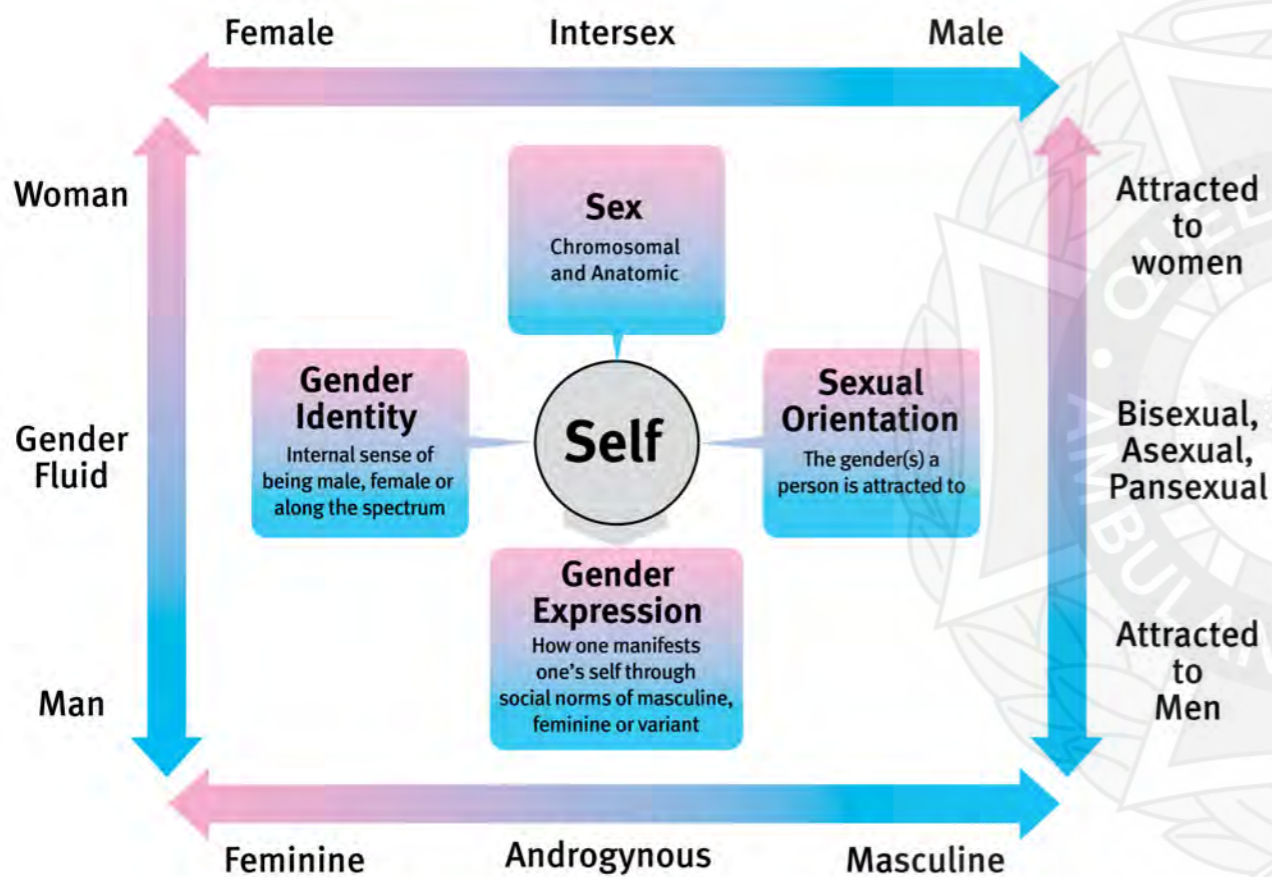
Female Intersex Male

Woman

Gender Fluid

Man

Sex
Chromosomal and Anatomic

Gender Identity
Internal sense of being male, female or along the spectrum

Self

Sexual Orientation
The gender(s) a person is attracted to

Gender Expression
How one manifests one's self through social norms of masculine, feminine or variant

Attracted to women

Bisexual, Asexual, Pansexual

Attracted to Men

Feminine Androgynous Masculine